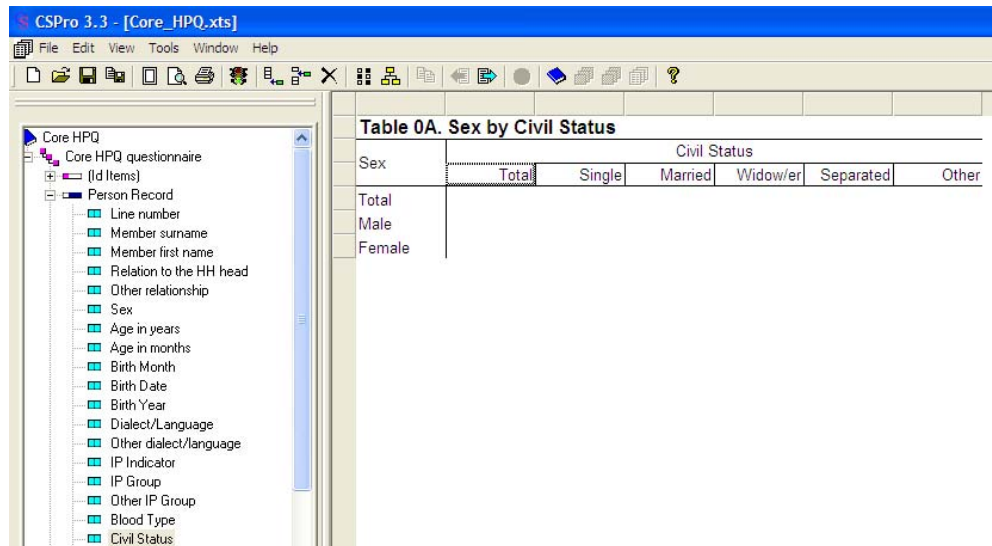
CSPro 3.3 - [Core_HPQ.xts]

File Edit View Tools Window Help

Core HPQ
Core HPQ questionnaire
(Id Items)
Person Record
Line number
Member surname
Member first name
Relation to the HH head
Other relationship
Sex
Age in years
Age in months
Birth Month
Birth Date
Birth Year
Dialect/Language
Other dialect/language
IP Indicator
IP Group
Other IP Group
Blood Type
Civil Status

Table 0A. Sex by Civil Status

| Sex | Civil Status | | | | | |
|---|---|---|---|---|---|---|
| | Total | Single | Married | Widow/er | Separated | Other |
| Total | | | | | | |
| Male | | | | | | |
| Female | | | | | | |